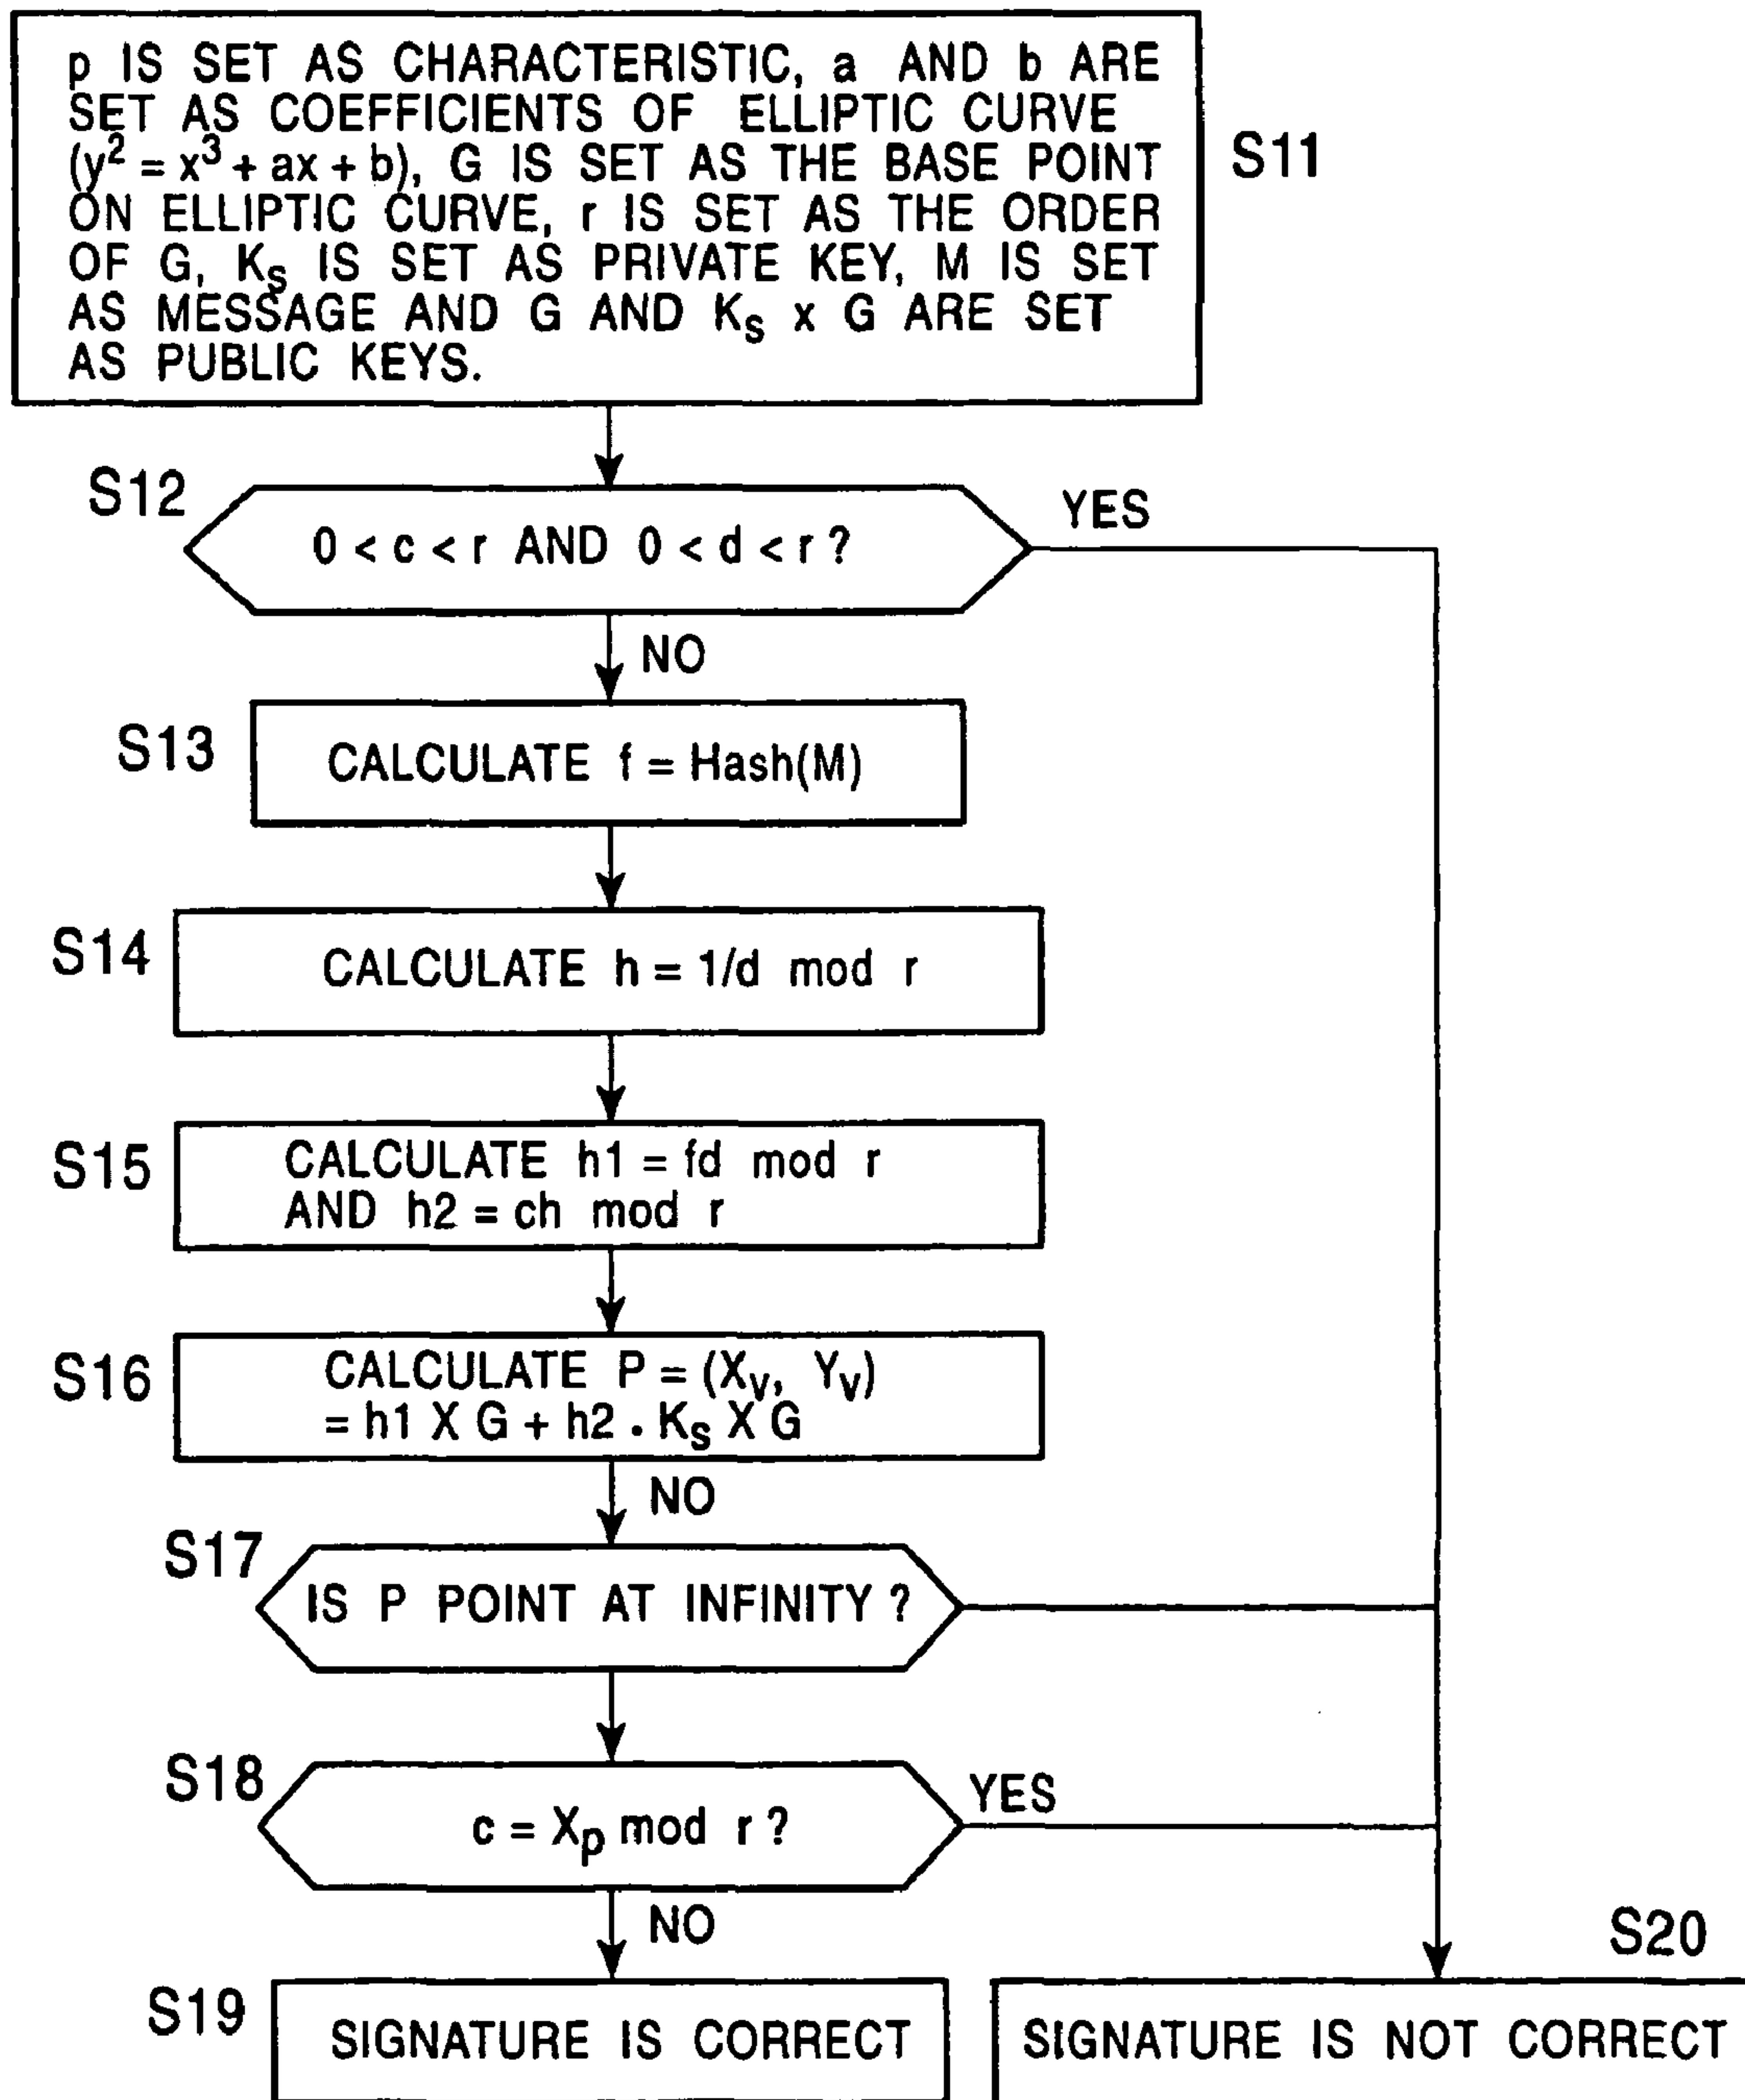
p IS SET AS CHARACTERISTIC, a AND b ARE SET AS COEFFICIENTS OF ELLIPTIC CURVE ($y^2 = x^3 + ax + b$), G IS SET AS THE BASE POINT ON ELLIPTIC CURVE, r IS SET AS THE ORDER OF G, $K_S$ IS SET AS PRIVATE KEY, M IS SET AS MESSAGE AND G AND $K_S$ x G ARE SET AS PUBLIC KEYS.

S11

S12

0 < c < r AND 0 < d < r ?

YES

NO

S13

CALCULATE f = Hash(M)

S14

CALCULATE h = 1/d mod r

S15

CALCULATE h1 = fd mod r AND h2 = ch mod r

S16

CALCULATE P = ($X_V$, $Y_V$) = h1 X G + h2 . $K_S$ X G

NO

S17

IS P POINT AT INFINITY ?

S18

c = $X_p$ mod r ?

YES

NO

S20

S19

SIGNATURE IS CORRECT

SIGNATURE IS NOT CORRECT